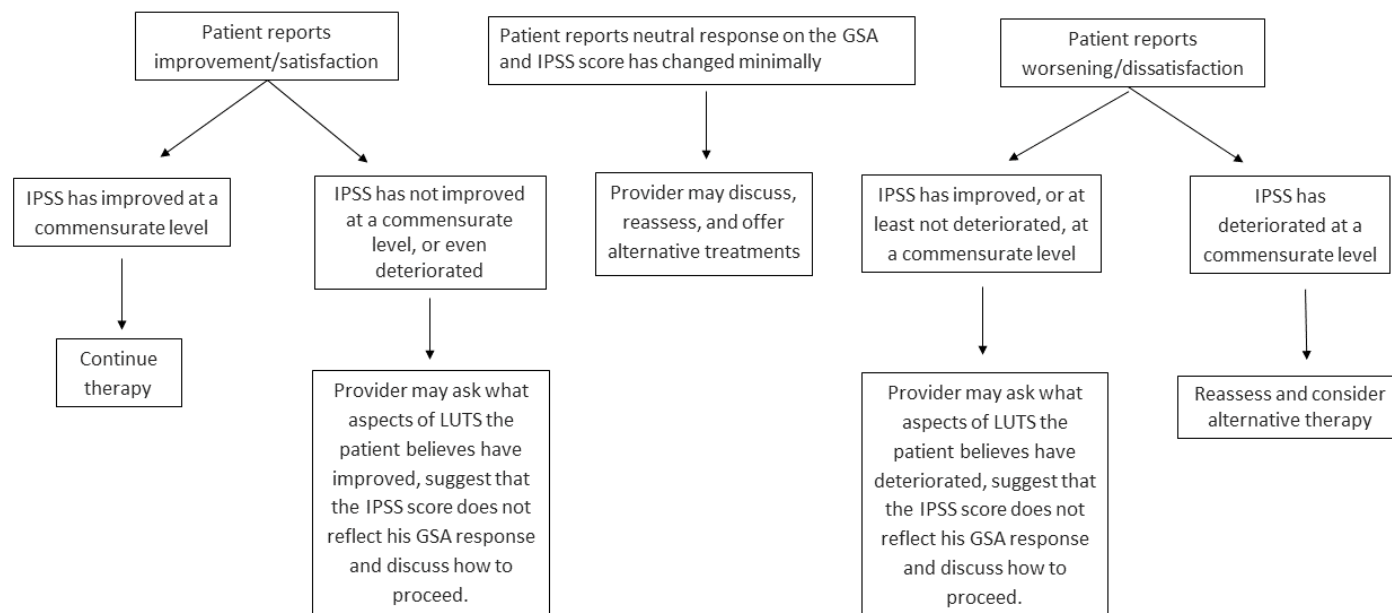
Patient reports improvement/satisfaction

IPSS has improved at a commensurate level

Continue therapy

IPSS has not improved at a commensurate level, or even deteriorated

Provider may ask what aspects of LUTS the patient believes have improved, suggest that the IPSS score does not reflect his GSA response and discuss how to proceed.

Patient reports neutral response on the GSA and IPSS score has changed minimally

Provider may discuss, reassess, and offer alternative treatments

Patient reports worsening/dissatisfaction

IPSS has improved, or at least not deteriorated, at a commensurate level

Provider may ask what aspects of LUTS the patient believes have deteriorated, suggest that the IPSS score does not reflect his GSA response and discuss how to proceed.

IPSS has deteriorated at a commensurate level

Reassess and consider alternative therapy